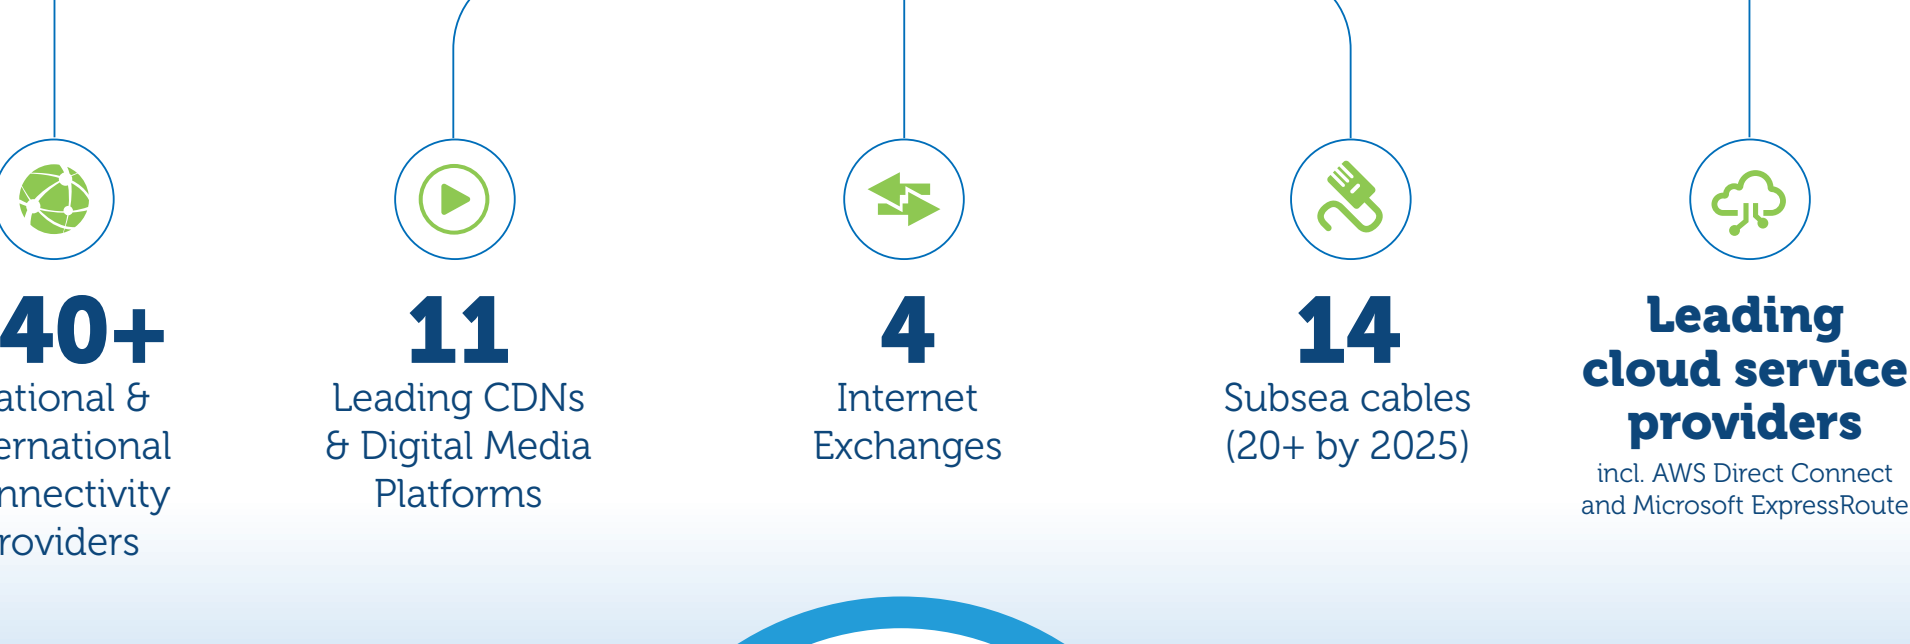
40+
ational & ernational nnectivity roviders

11
Leading CDNs & Digital Media Platforms

4
Internet Exchanges

14
Subsea cables (20+ by 2025)

Leading cloud service providers
incl. AWS Direct Connect and Microsoft ExpressRoute